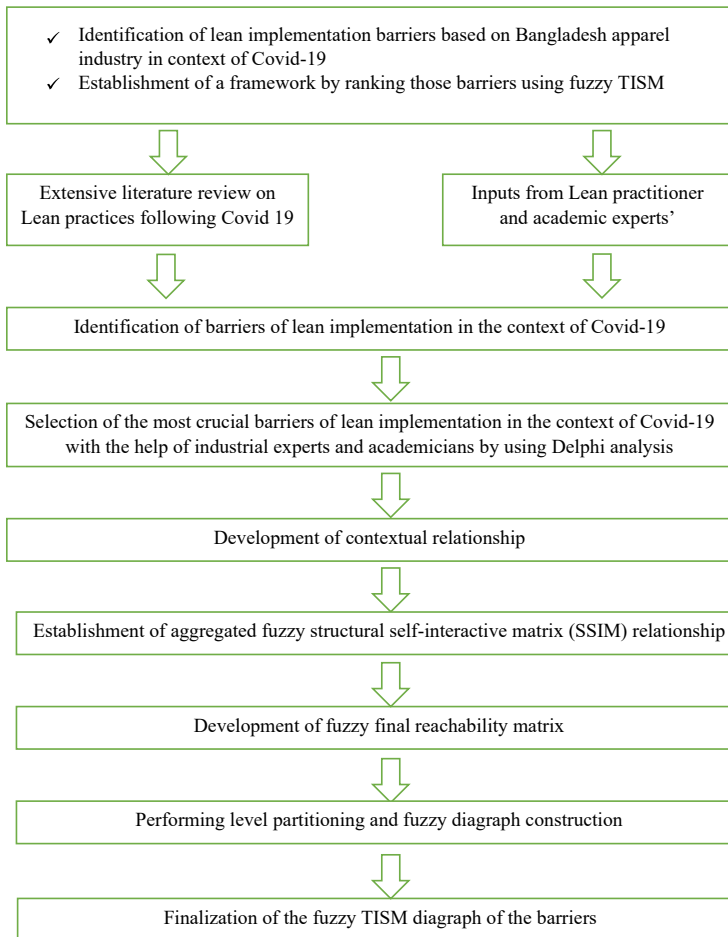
✓ Identification of lean implementation barriers based on Bangladesh apparel industry in context of Covid-19

✓ Establishment of a framework by ranking those barriers using fuzzy TISM

Extensive literature review on Lean practices following Covid 19

Inputs from Lean practitioner and academic experts'

Identification of barriers of lean implementation in the context of Covid-19

Selection of the most crucial barriers of lean implementation in the context of Covid-19 with the help of industrial experts and academicians by using Delphi analysis

Development of contextual relationship

Establishment of aggregated fuzzy structural self-interactive matrix (SSIM) relationship

Development of fuzzy final reachability matrix

Performing level partitioning and fuzzy diagraph construction

Finalization of the fuzzy TISM diagraph of the barriers